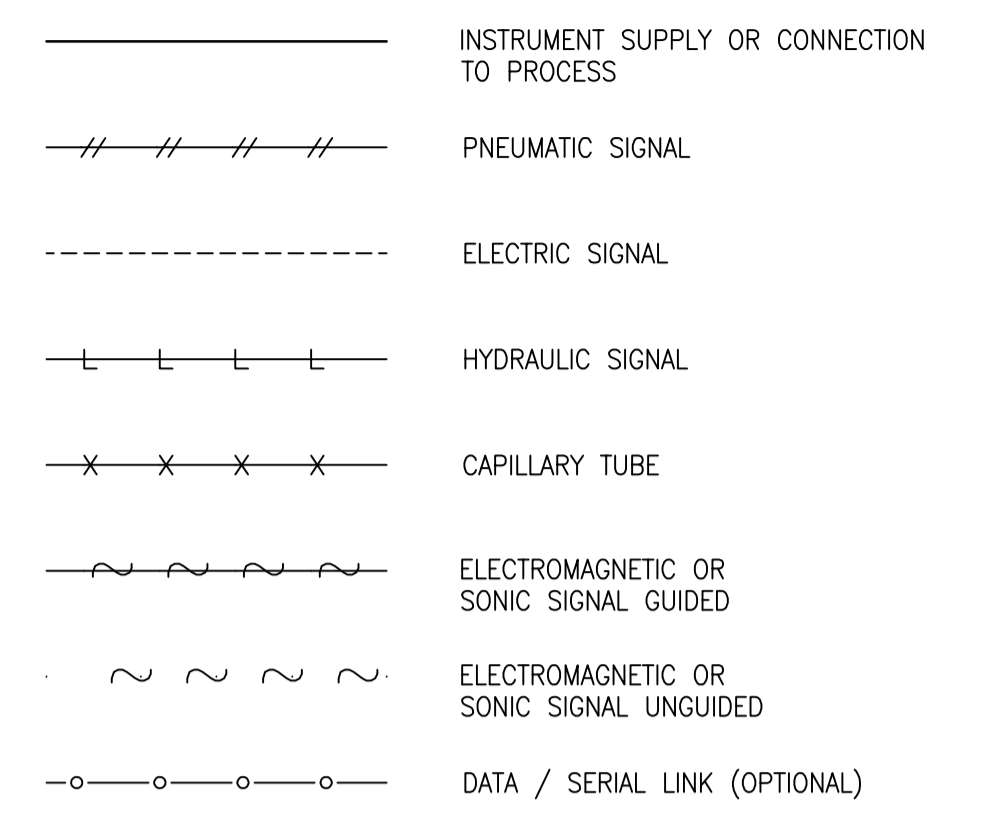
INSTRUMENT SUPPLY OR CONNECTION TO PROCESS

PNEUMATIC SIGNAL

ELECTRIC SIGNAL

HYDRAULIC SIGNAL

CAPILLARY TUBE

ELECTROMAGNETIC OR SONIC SIGNAL GUIDED

ELECTROMAGNETIC OR SONIC SIGNAL UNGUIDED

DATA / SERIAL LINK (OPTIONAL)